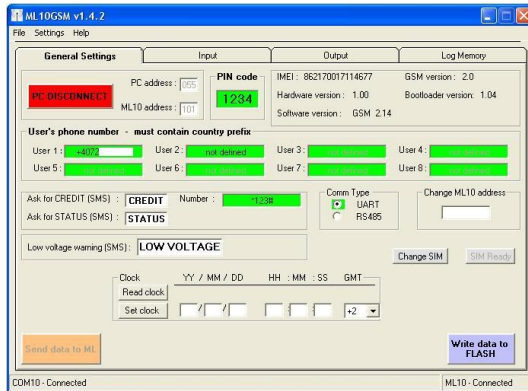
ML10GSM v1.4.2

File Settings Help

General Settings | Input | Output | Log Memory

PC DISCONNECT

PC address : 055

ML10 address : 101

PIN code

1234

IMEI : 862170017114677

Hardware version : 1.00

Software version : GSM 2.14

GSM version : 2.0

Bootloader version : 1.04

User's phone number - must contain country prefix

User 1 : +4072

User 2 : not defined

User 3 : not defined

User 4 : not defined

User 5 : not defined

User 6 : not defined

User 7 : not defined

User 8 : not defined

Ask for CREDIT (SMS) : CREDIT

Number : *123#

Ask for STATUS (SMS) : STATUS

Comm Type

UART

RS485

Change ML10 address

Low voltage warning (SMS) : LOW VOLTAGE

Change SIM

SIM Ready

Clock

YY / MM / DD

HH : MM : SS

GMT

Read clock

Set clock

/ /

: :

+2

Send data to ML

Write data to FLASH

COM10 - Connected

ML10 - Connected